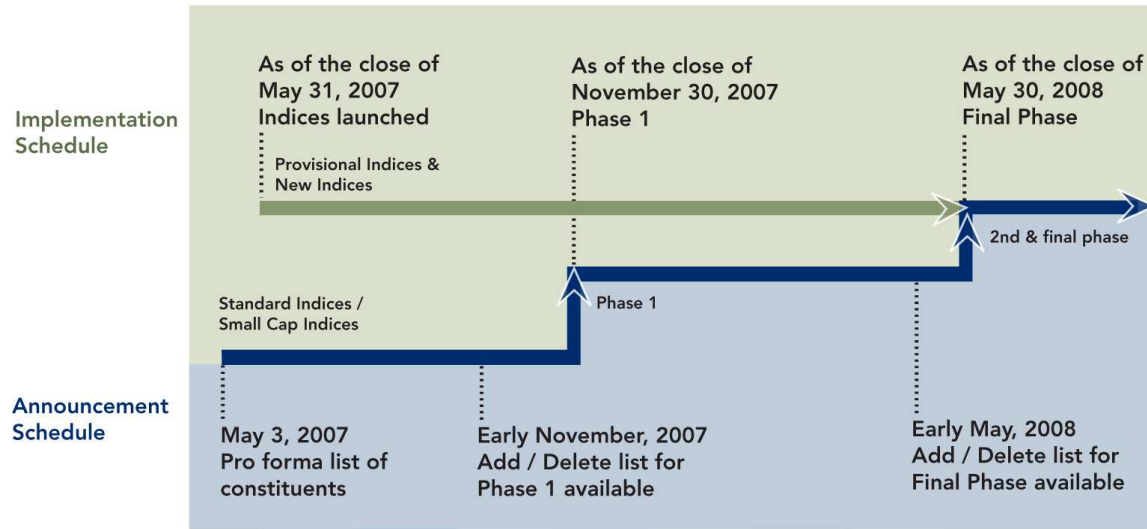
Implementation Schedule

As of the close of May 31, 2007 Indices launched

As of the close of November 30, 2007 Phase 1

As of the close of May 30, 2008 Final Phase

Provisional Indices & New Indices

2nd & final phase

Phase 1

Standard Indices / Small Cap Indices

Announcement Schedule

May 3, 2007 Pro forma list of constituents

Early November, 2007 Add / Delete list for Phase 1 available

Early May, 2008 Add / Delete list for Final Phase available